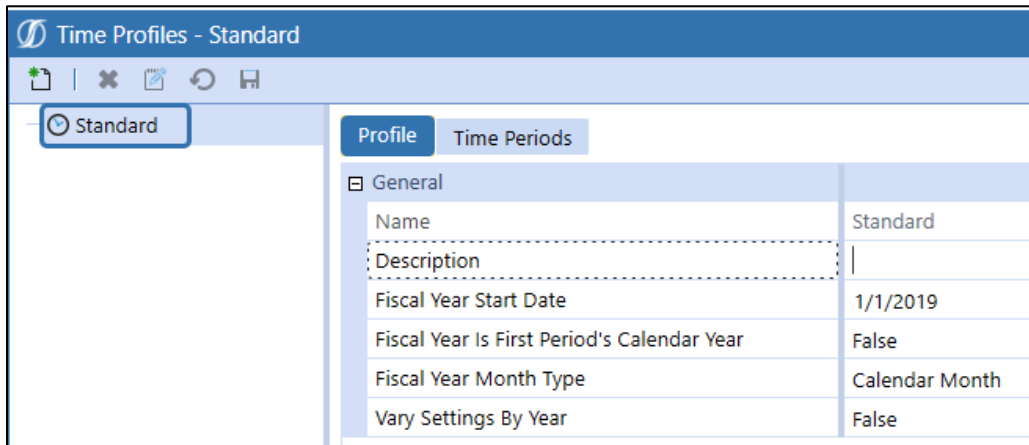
Time Profiles - Standard

Standard

Profile

Time Periods

⊟ General

| | |
|---|---|
| Name | Standard |
| Description | |
| Fiscal Year Start Date | 1/1/2019 |
| Fiscal Year Is First Period's Calendar Year | False |
| Fiscal Year Month Type | Calendar Month |
| Vary Settings By Year | False |